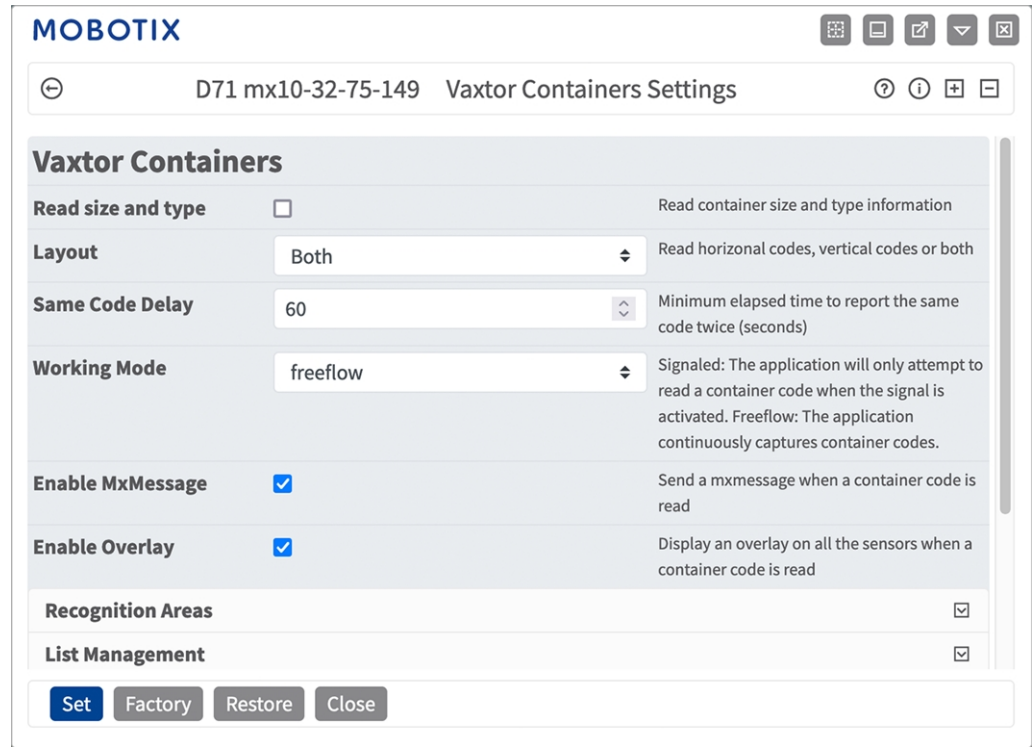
MOBOTIX

D71 mx10-32-75-149 Vaxtor Containers Settings

Vaxtor Containers

| | | |
|---|---|---|
| Read size and type | | Read container size and type information |
| Layout | Both | Read horizonal codes, vertical codes or both |
| Same Code Delay | 60 | Minimum elapsed time to report the same code twice (seconds) |
| Working Mode | freeflow | Signaled: The application will only attempt to read a container code when the signal is activated. Freeflow: The application continuously captures container codes. |
| Enable MxMessage | | Send a mxmessage when a container code is read |
| Enable Overlay | | Display an overlay on all the sensors when a container code is read |

Recognition Areas

List Management

Set Factory Restore Close